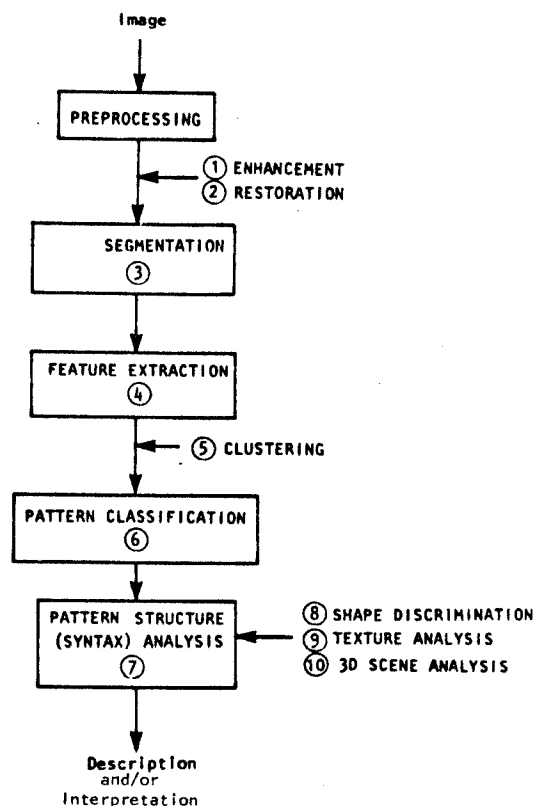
Image

PREPROCESSING

① ENHANCEMENT
② RESTORATION

SEGMENTATION
③

FEATURE EXTRACTION
④

⑤ CLUSTERING

PATTERN CLASSIFICATION
⑥

PATTERN STRUCTURE (SYNTAX) ANALYSIS
⑦

⑧ SHAPE DISCRIMINATION
⑨ TEXTURE ANALYSIS
⑩ 3D SCENE ANALYSIS

Description and/or Interpretation